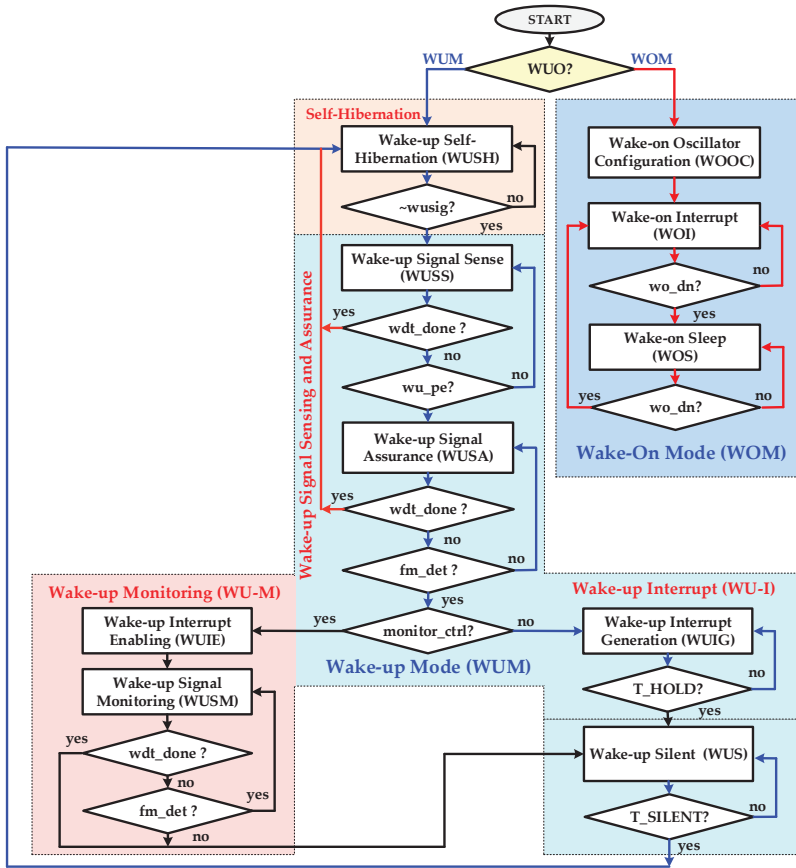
START

WUM

WUO?

WOM

Self-Hibernation

Wake-up Self-Hibernation (WUSH)

~wusig?

no

yes

Wake-on Oscillator Configuration (WOOC)

Wake-on Interrupt (WOI)

no

wo_dn?

yes

Wake-on Sleep (WOS)

yes

wo_dn?

no

Wake-On Mode (WOM)

Wake-up Signal Sensing and Assurance

Wake-up Signal Sense (WUSS)

yes

wdt_done ?

no

wu_pe?

no

Wake-up Signal Assurance (WUSA)

yes

wdt_done ?

no

no

fm_det ?

yes

Wake-up Monitoring (WU-M)

Wake-up Interrupt (WU-I)

yes

monitor_ctrl?

no

Wake-up Interrupt Enabling (WUIE)

Wake-up Interrupt Generation (WUIG)

Wake-up Mode (WUM)

no

Wake-up Signal Monitoring (WUSM)

T_HOLD?

yes

yes

wdt_done ?

Wake-up Silent (WUS)

no

yes

fm_det ?

no

no

T_SILENT?

yes